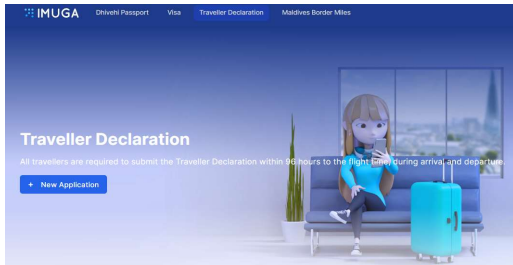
IMUGA Dhivehi Passport Visa Traveller Declaration Maldives Border Miles

Traveller Declaration

All travellers are required to submit the Traveller Declaration within 96 hours to the flight time during arrival and departure.

+ New Application